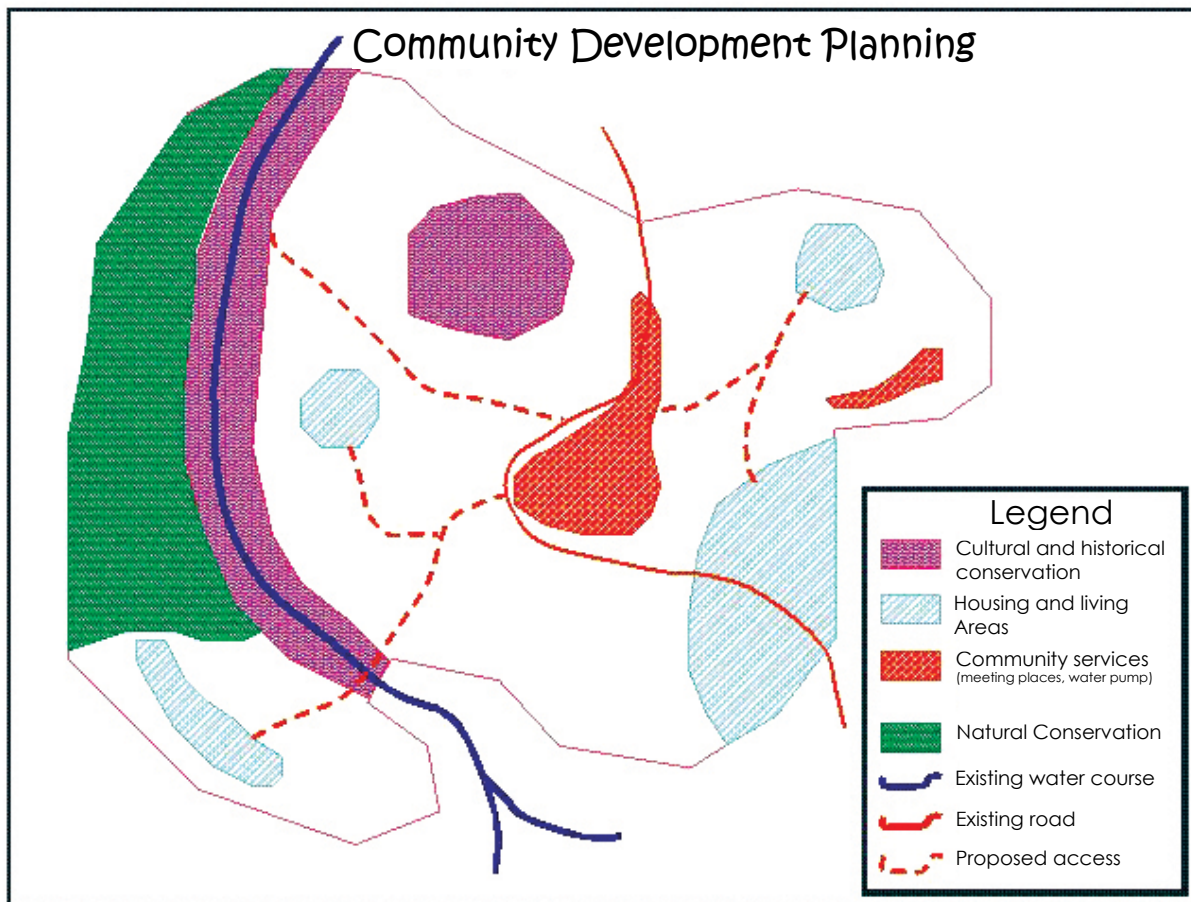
Community Development Planning

Legend

Cultural and historical conservation

Housing and living Areas

Community services (meeting places, water pump)

Natural Conservation

Existing water course

Existing road

Proposed access